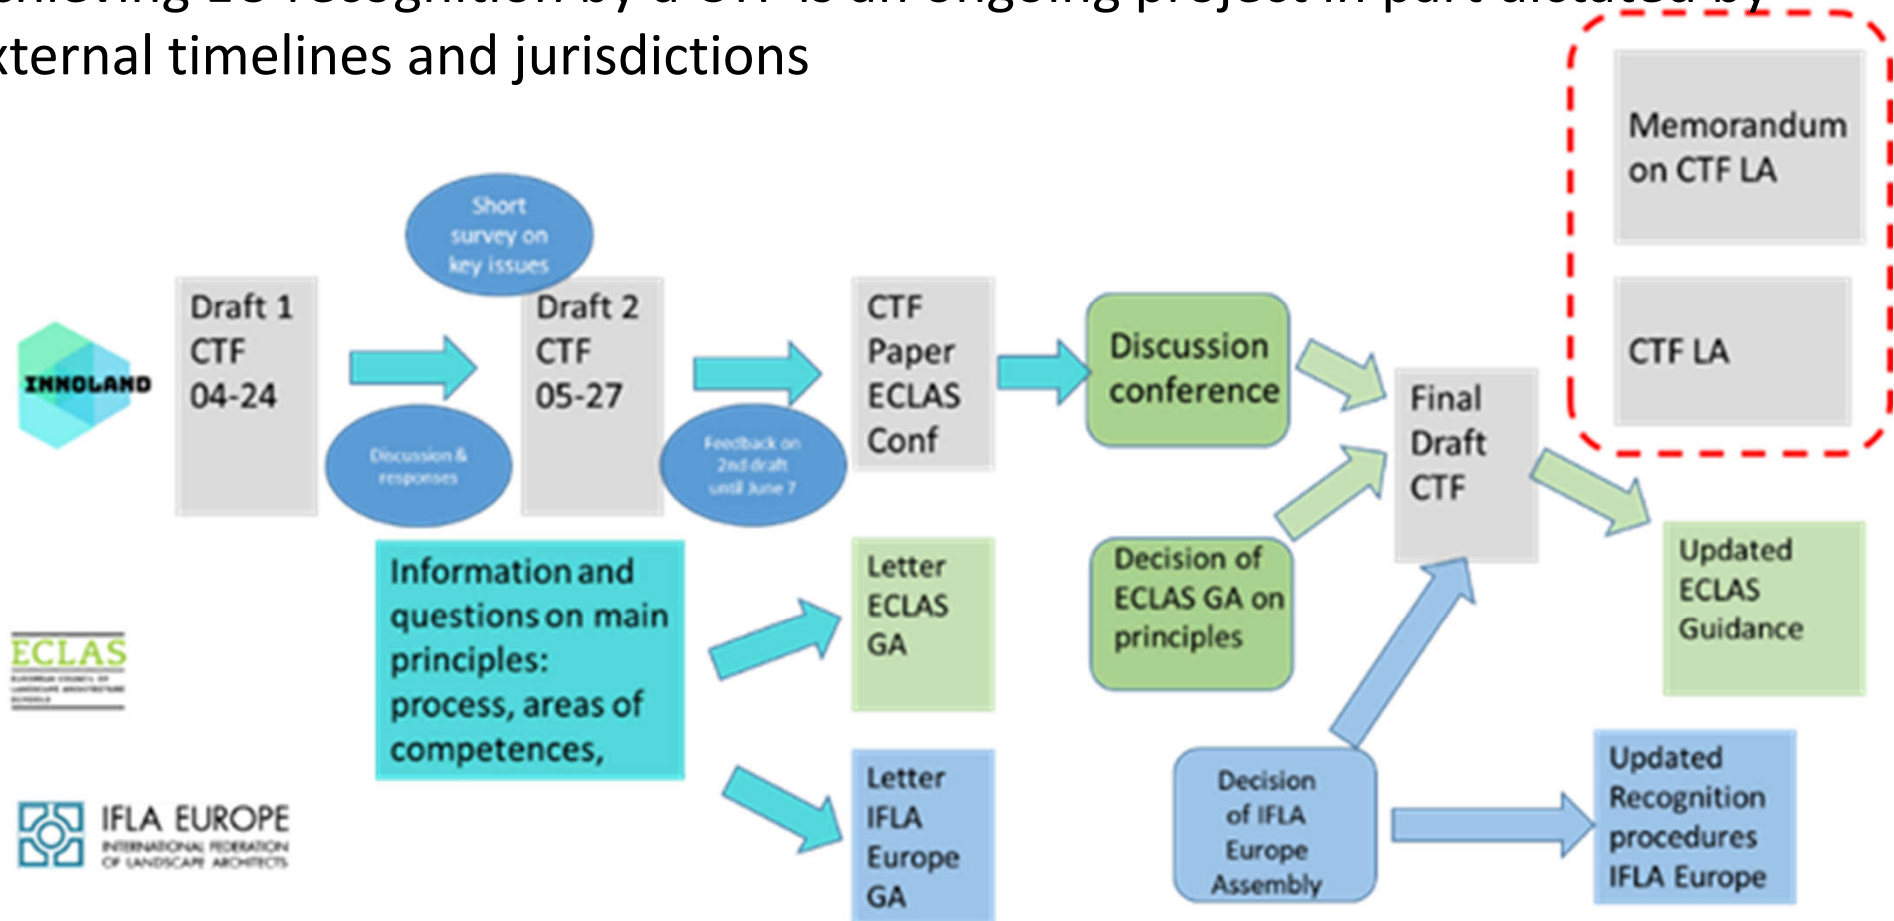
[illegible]
xternal timelines and jurisdictions

Memorandum on CTF LA

CTF LA

INNOLAND

Short survey on key issues

Draft 1 CTF 04-24

Discussion & responses

Draft 2 CTF 05-27

Feedback on 2nd draft until June 7

CTF Paper ECLAS Conf

Discussion conference

Final Draft CTF

Updated ECLAS Guidance

ECLAS
EUROPEAN COUNCIL OF LANDSCAPE ARCHITECTURE SCHOOLS

Information and questions on main principles: process, areas of competences,

Letter ECLAS GA

Decision of ECLAS GA on principles

IFLA EUROPE
INTERNATIONAL FEDERATION OF LANDSCAPE ARCHITECTS

Letter IFLA Europe GA

Decision of IFLA Europe Assembly

Updated Recognition procedures IFLA Europe